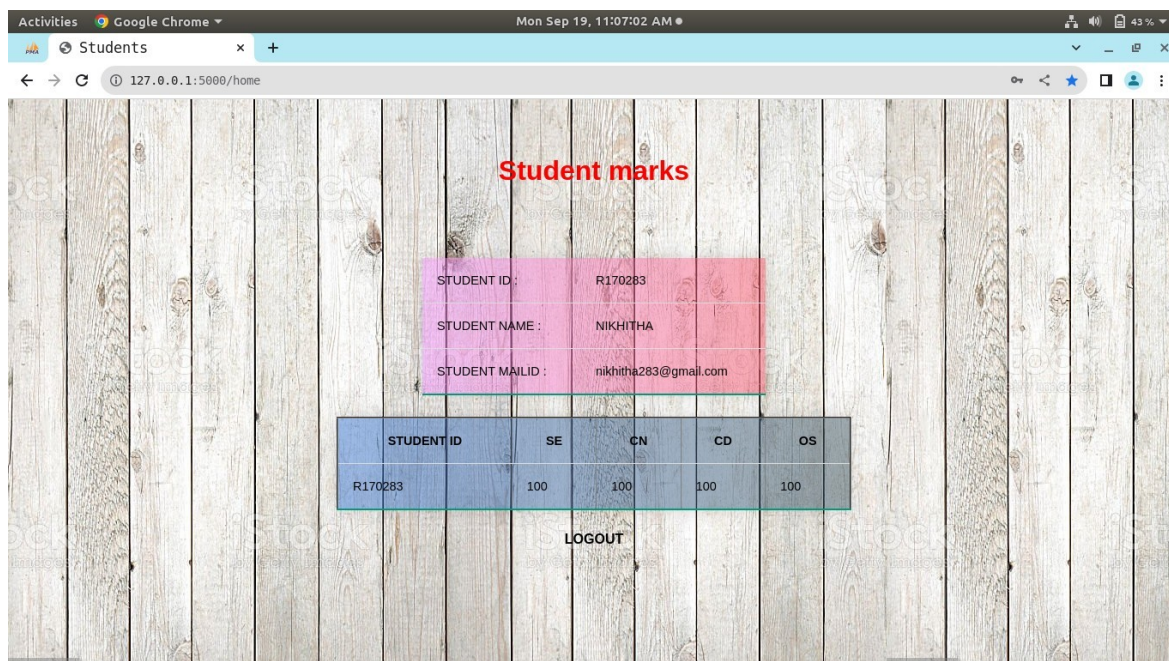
Activities Google Chrome ▾ Mon Sep 19, 11:07:02 AM ● 43 %

Students × +

127.0.0.1:5000/home

Student marks

| STUDENT ID : | R170283 |
|---|---|
| STUDENT NAME : | NIKHITHA |
| STUDENT MAILID : | nikhitha283@gmail.com |

| STUDENT ID | SE | CN | CD | OS |
|---|---|---|---|---|
| R170283 | 100 | 100 | 100 | 100 |

LOGOUT

iStock